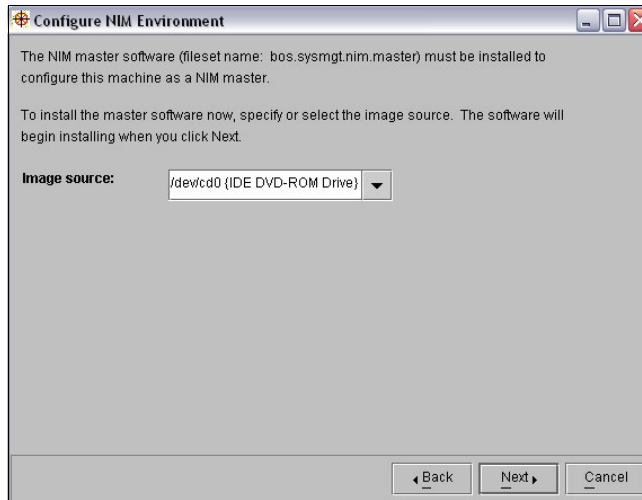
Configure NIM Environment

The NIM master software (fileset name: bos.sysmgt.nim.master) must be installed to configure this machine as a NIM master.

To install the master software now, specify or select the image source. The software will begin installing when you click Next.

Image source: /dev/cd0 {IDE DVD-ROM Drive}

Back Next Cancel